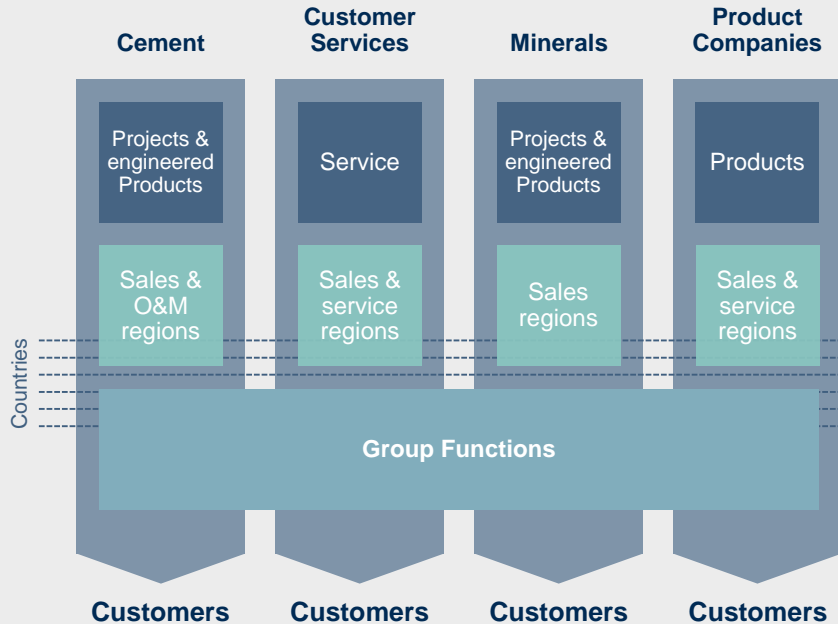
Cement

Customer Services

Minerals

Product Companies

Projects & engineered Products

Service

Projects & engineered Products

Products

Sales & O&M regions

Sales & service regions

Sales regions

Sales & service regions

Countries

Group Functions

Customers

Customers

Customers

Customers